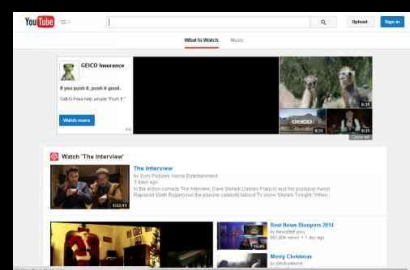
YouTube

Upload Sign in

What to Watch Music

GEICO Insurance

If you push it, push it good.

Call it Free Help people "Push It"

Watch more

Watch 'The Interview'

The Interview

by Sony Pictures Home Entertainment

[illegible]

Best News Bloopers 2014

Merry Christmas